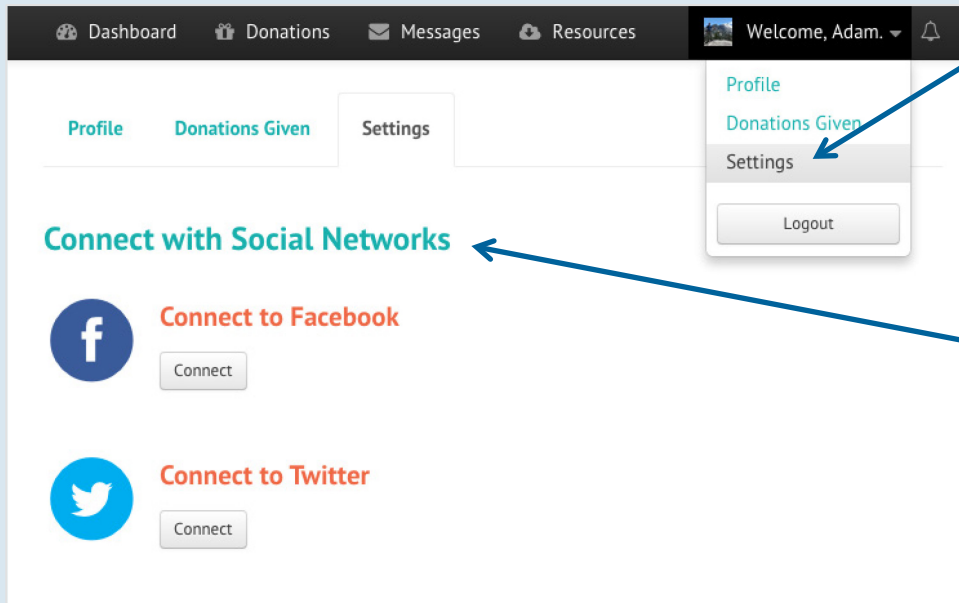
Dashboard Donations Messages Resources Welcome, Adam.

Profile
Donations Given
Settings
Logout

Profile Donations Given Settings

Connect with Social Networks

Connect to Facebook
Connect

Connect to Twitter
Connect